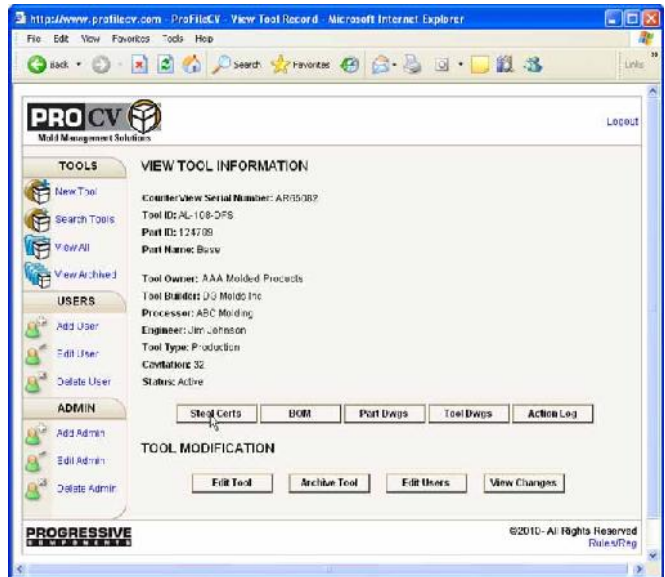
https://www.profilecv.com - ProFileCV - View Tool Record - Microsoft Internet Explorer

File Edit View Favorites Tools Help

Back Search Favorites Links

PRO CV
Mold Management Solutions

Logout

TOOLS
New Tool
Search Tools
View All
View Archived

USERS
Add User
Edit User
Delete User

ADMIN
Add Admin
Edit Admin
Delete Admin

VIEW TOOL INFORMATION

CounterView Serial Number: AR65082
Tool ID: AL-108-DFS
Part ID: 124709
Part Name: Base

Tool Owner: AAA Molded Products
Tool Builder: DG Molds Inc
Processor: ABC Molding
Engineer: Jim Johnson
Tool Type: Production
Cavitation: 32
Status: Active

Steel Certs | BOM | Part Dwgs | Tool Dwgs | Action Log

TOOL MODIFICATION

Edit Tool | Archive Tool | Edit Users | View Changes

PROGRESSIVE
COMPONENTS

©2010 - All Rights Reserved
Rules/Reg